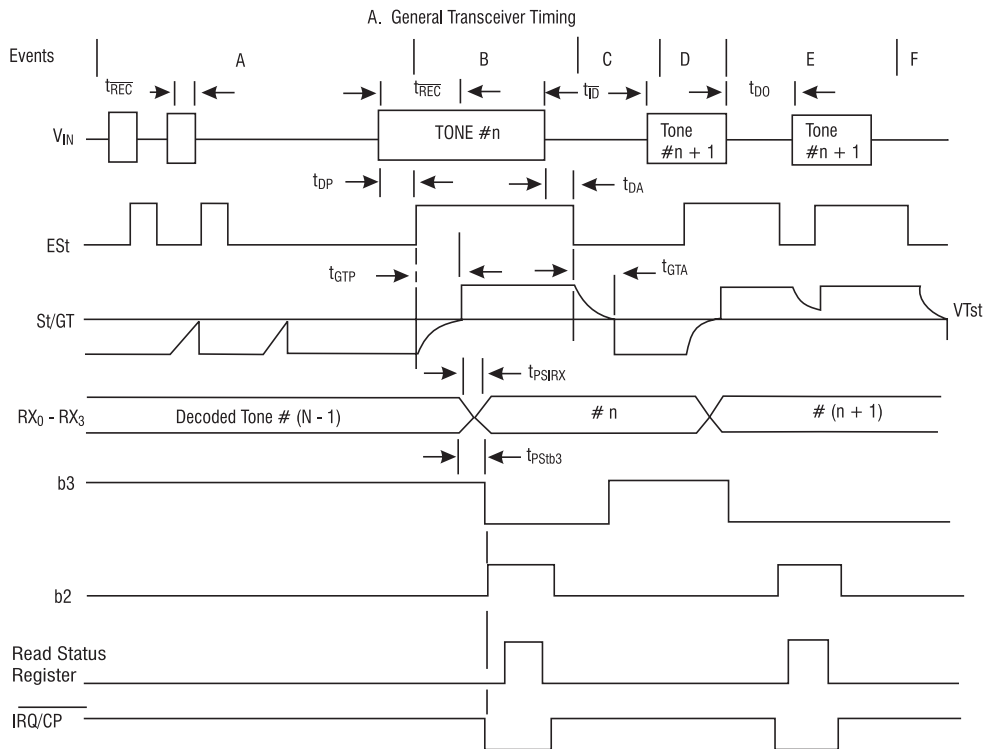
A. General Transceiver Timing

Events

A

B

C

D

E

F

$t_{\overline{REC}}$

$t_{\overline{REC}}$

$t_{\overline{ID}}$

$t_{DO}$

$V_{IN}$

TONE #n

Tone #n + 1

Tone #n + 1

$t_{DP}$

$t_{DA}$

ESt

$t_{GTP}$

$t_{GTA}$

St/GT

VTst

$t_{PStRX}$

$RX_0$ - $RX_3$

Decoded Tone # (N - 1)

# n

# (n + 1)

$t_{PStb3}$

b3

b2

Read Status Register

$\overline{IRQ/CP}$